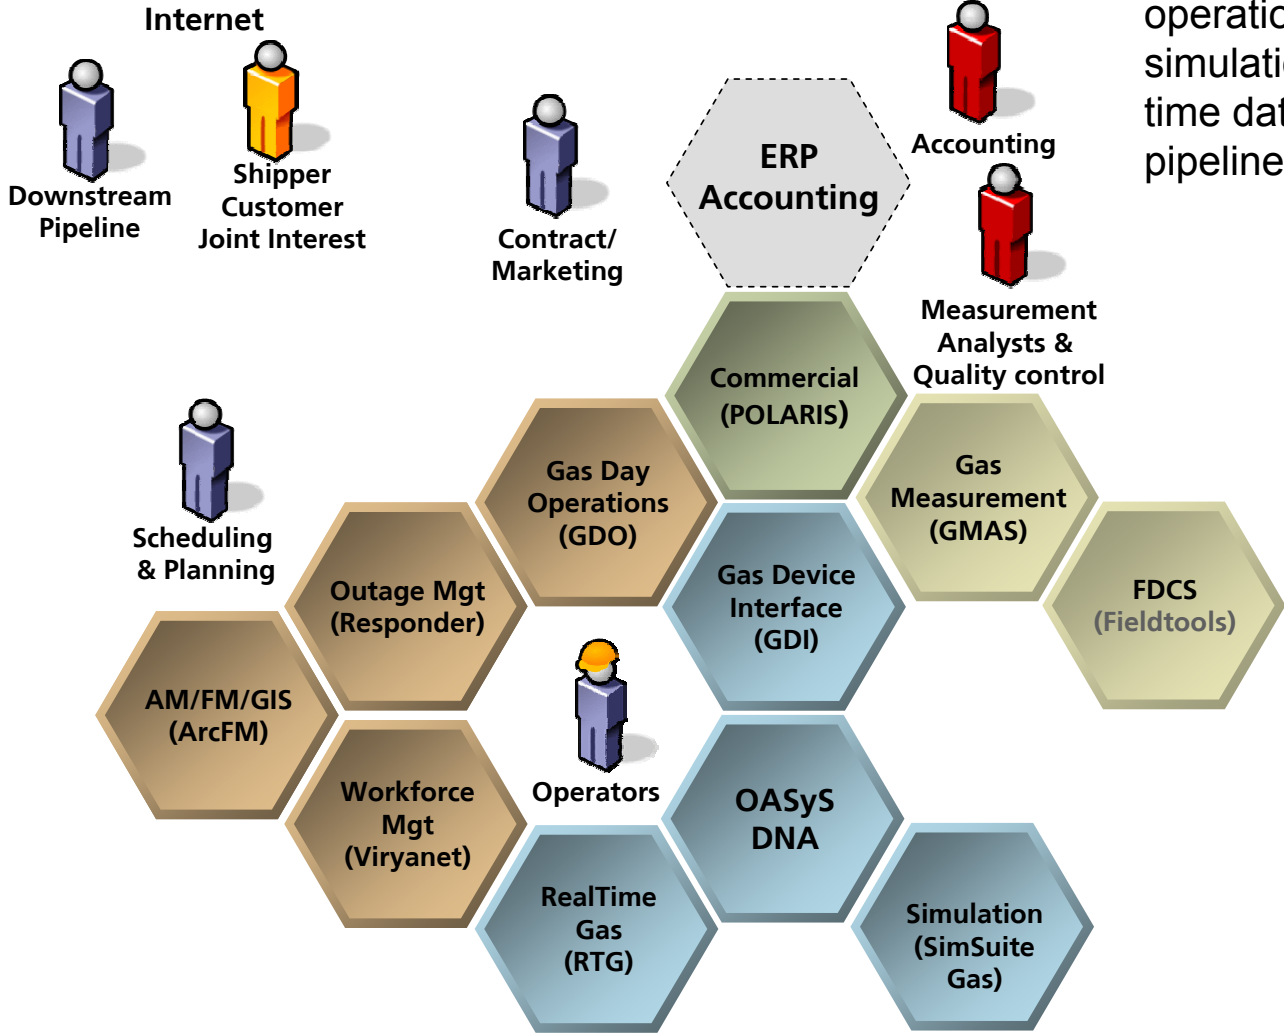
Internet

Downstream Pipeline

Shipper Customer Joint Interest

Contract/ Marketing

ERP Accounting

Accounting

operatio
simulatio
time dat
pipeline

Measurement Analysts & Quality control

Commercial (POLARIS)

Gas Measurement (GMAS)

Scheduling & Planning

Gas Day Operations (GDO)

Outage Mgt (Responder)

Gas Device Interface (GDI)

FDCS (Fieldtools)

AM/FM/GIS (ArcFM)

Operators

Workforce Mgt (Viryanet)

OASyS DNA

RealTime Gas (RTG)

Simulation (SimSuite Gas)